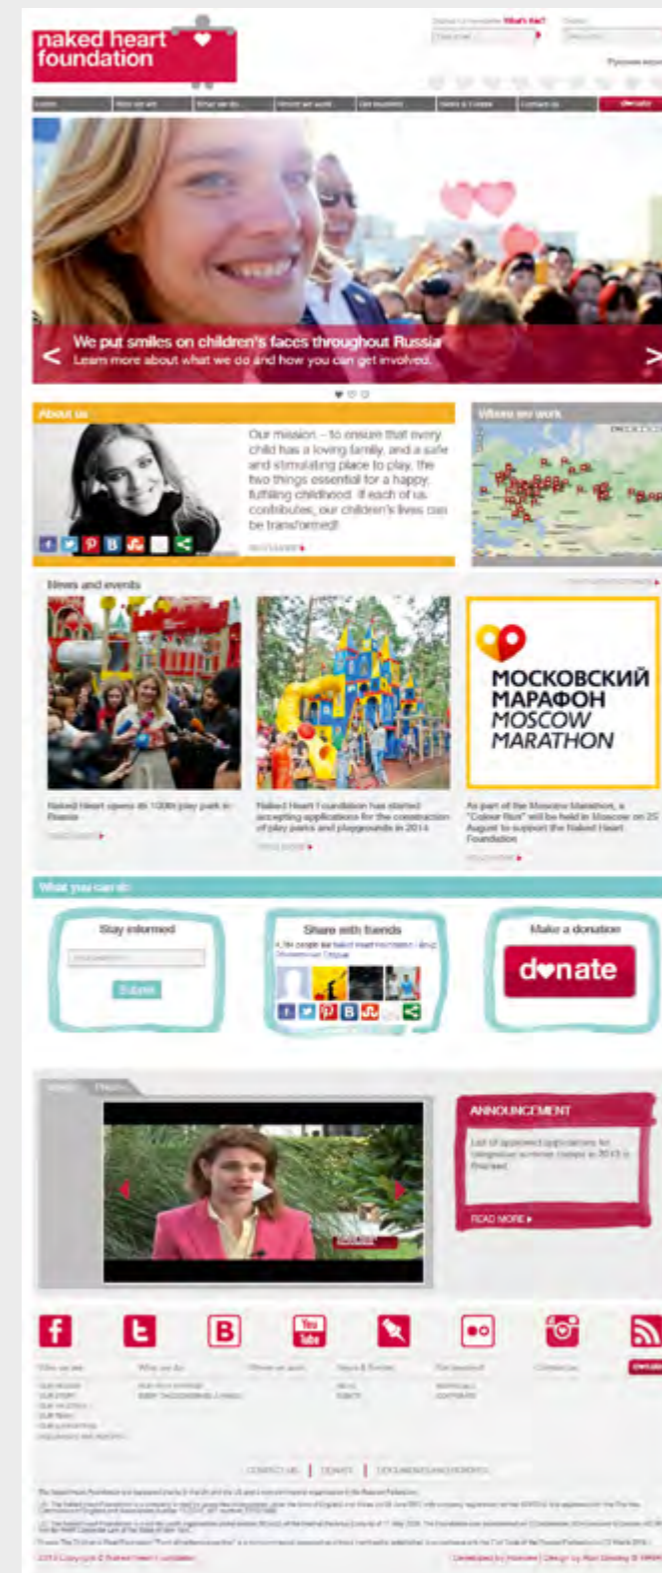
naked heart foundation

Subscribe to newsletter What's this?

Русская версия

Home | Who we are | What we do | Where we work | Get involved | News & Events | Contact us | donate

We put smiles on children's faces throughout Russia
Learn more about what we do and how you can get involved.

About us

Our mission – to ensure that every child has a loving family, and a safe and stimulating place to play, the two things essential for a happy, fulfilling childhood. If each of us contributes, our children's lives can be transformed!

Where we work

News and events

Naked Heart opens its 100th play park in Russia

Naked Heart Foundation has started accepting applications for the construction of play parks and playgrounds in 2014

МОСКОВСКИЙ МАРАФОН MOSCOW MARATHON

As part of the Moscow Marathon, a "Colour Run" will be held in Moscow on 25 August to support the Naked Heart Foundation

What you can do

Stay informed

Submit

Share with friends

Make a donation

donate

ANNOUNCEMENT

List of approved applications for integrative summer camps in 2013 is finalised

READ MORE ▸

CONTACT US | DONATE | DOCUMENTS AND REPORTS

2013 Copyright © Naked Heart Foundation